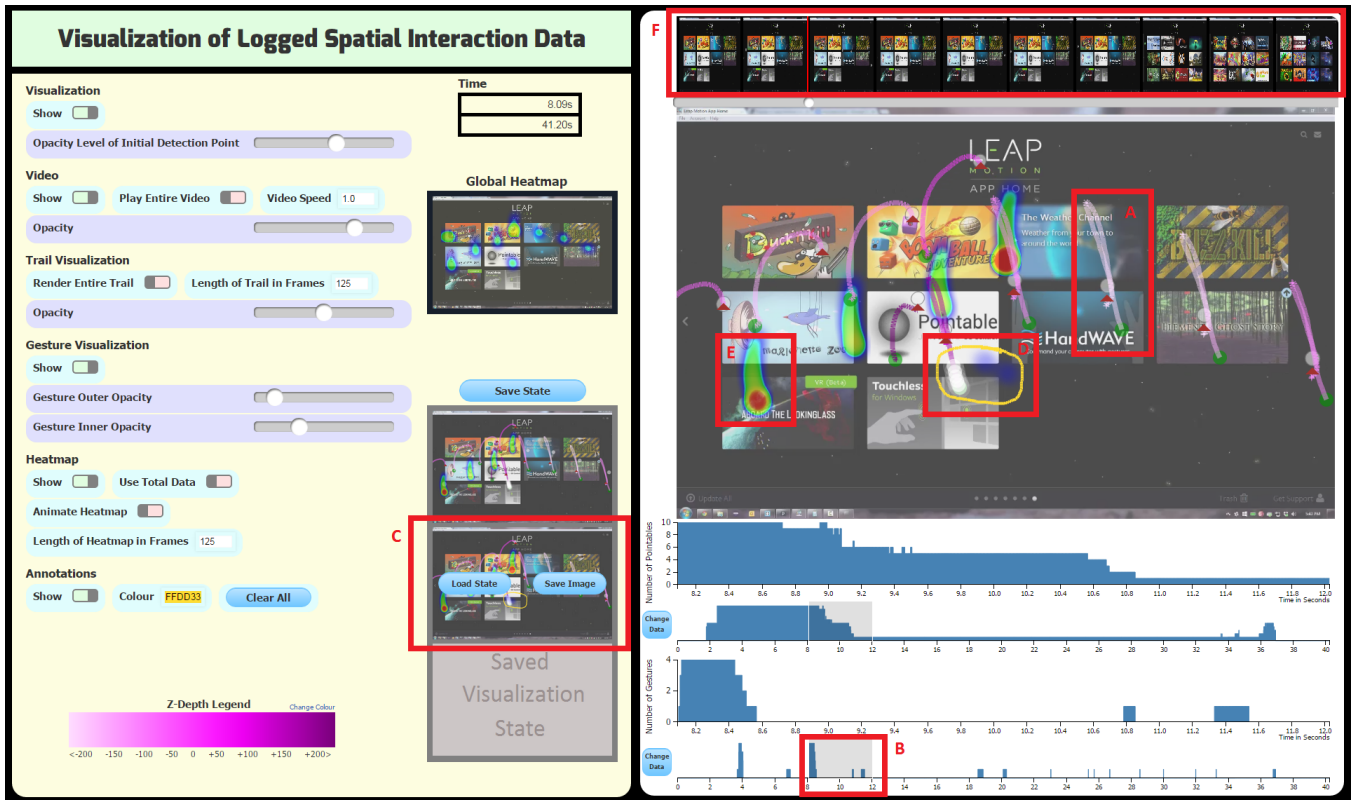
Visualization of Logged Spatial Interaction Data

Visualization
Show
Opacity Level of Initial Detection Point

Video
Show
Play Entire Video
Video Speed 1.0
Opacity

Trail Visualization
Render Entire Trail
Length of Trail in Frames 125
Opacity

Gesture Visualization
Show
Gesture Outer Opacity
Gesture Inner Opacity

Heatmap
Show
Use Total Data
Animate Heatmap
Length of Heatmap in Frames 125

Annotations
Show
Colour FFDD33
Clear All

Z-Depth Legend
Change Colour
<-200 -150 -100 -50 0 +50 +100 +150 +200>

Time
8.09s
41.20s

Global Heatmap
LEAP

Save State
C
Load State
Save Image
Saved Visualization State

F

LEAP MOTION APP HOME
A
The Weather Channel
Weather from your town to around the world
Pointable
HandWAVE
E
Marionette Zoo
ACROSS THE LOOKINGGLASS
Touchless for Windows

Number of Pointables
0 2 4 6 8 10
8.2 8.4 8.6 8.8 9.0 9.2 9.4 9.6 9.8 10.0 10.2 10.4 10.6 10.8 11.0 11.2 11.4 11.6 11.8 12.0
Time in Seconds
Change Data
0 2 4 6 8 10 12 14 16 18 20 22 24 26 28 30 32 34 36 38 40

Number of Gestures
0 2 4
8.2 8.4 8.6 8.8 9.0 9.2 9.4 9.6 9.8 10.0 10.2 10.4 10.6 10.8 11.0 11.2 11.4 11.6 11.8 12.0
Time in Seconds
Change Data
B
0 2 4 6 8 10 12 14 16 18 20 22 24 26 28 30 32 34 36 38 40